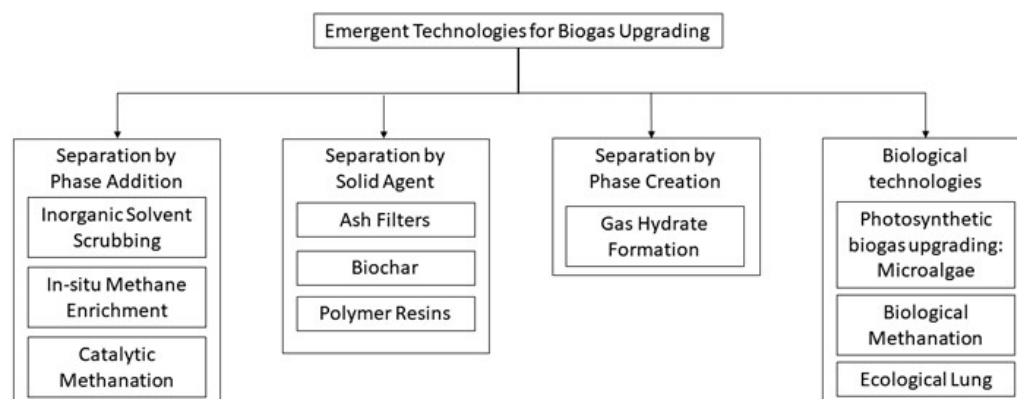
Emergent Technologies for Biogas Upgrading

Separation by Phase Addition

Inorganic Solvent Scrubbing

In-situ Methane Enrichment

Catalytic Methanation

Separation by Solid Agent

Ash Filters

Biochar

Polymer Resins

Separation by Phase Creation

Gas Hydrate Formation

Biological technologies

Photosynthetic biogas upgrading: Microalgae

Biological Methanation

Ecological Lung